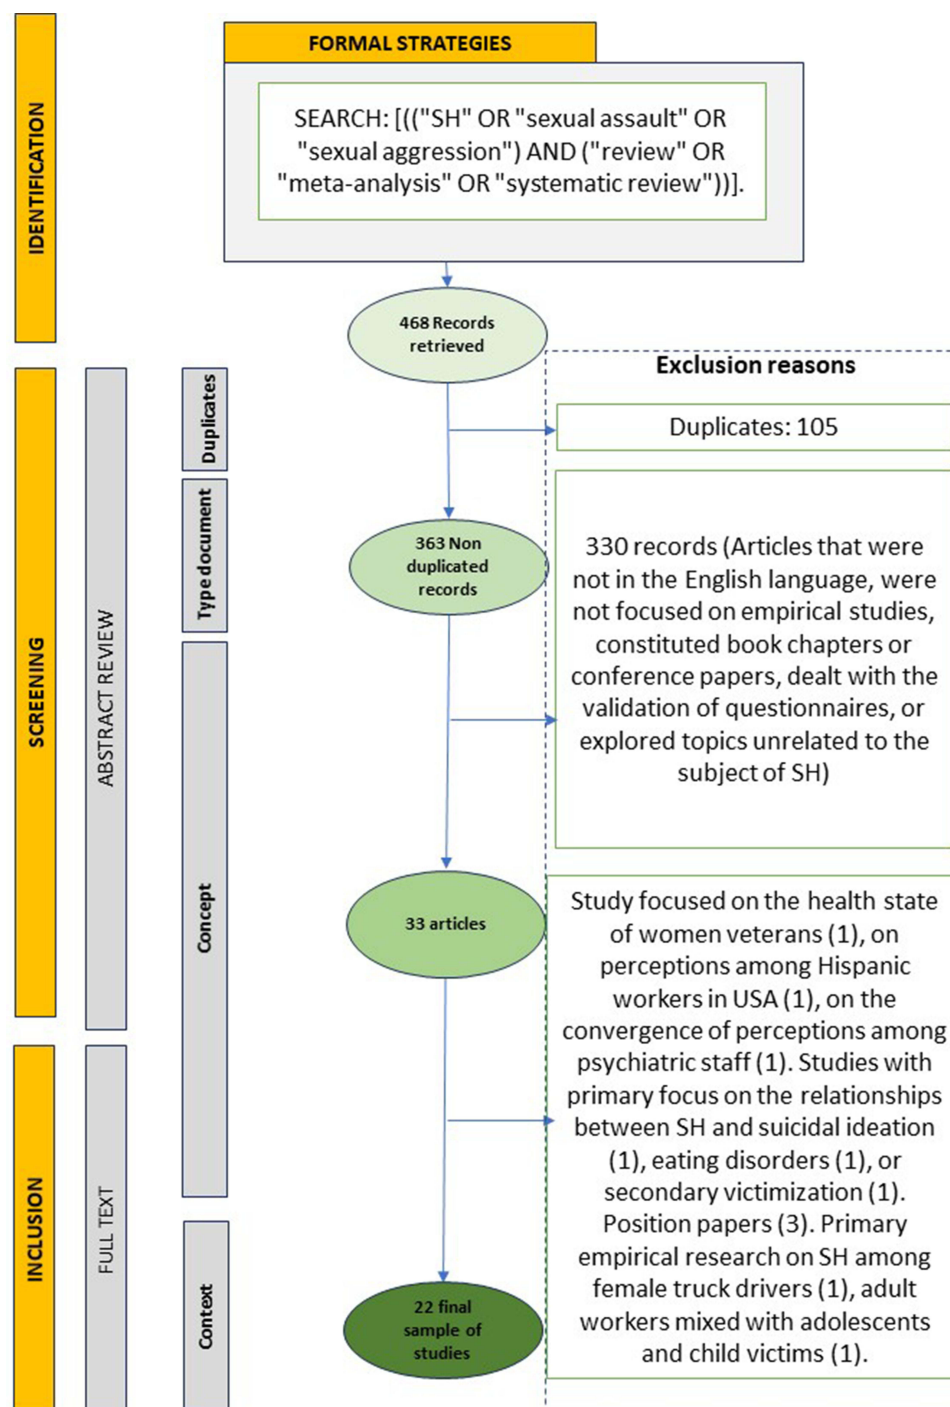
IDENTIFICATION

FORMAL STRATEGIES

SEARCH: [(("SH" OR "sexual assault" OR "sexual aggression") AND ("review" OR "meta-analysis" OR "systematic review"))].

468 Records retrieved

SCREENING

ABSTRACT REVIEW

Duplicates

Exclusion reasons

Duplicates: 105

Type document

363 Non duplicated records

330 records (Articles that were not in the English language, were not focused on empirical studies, constituted book chapters or conference papers, dealt with the validation of questionnaires, or explored topics unrelated to the subject of SH)

Concept

33 articles

Study focused on the health state of women veterans (1), on perceptions among Hispanic workers in USA (1), on the convergence of perceptions among psychiatric staff (1). Studies with primary focus on the relationships between SH and suicidal ideation (1), eating disorders (1), or secondary victimization (1). Position papers (3). Primary empirical research on SH among female truck drivers (1), adult workers mixed with adolescents and child victims (1).

INCLUSION

FULL TEXT

Context

22 final sample of studies